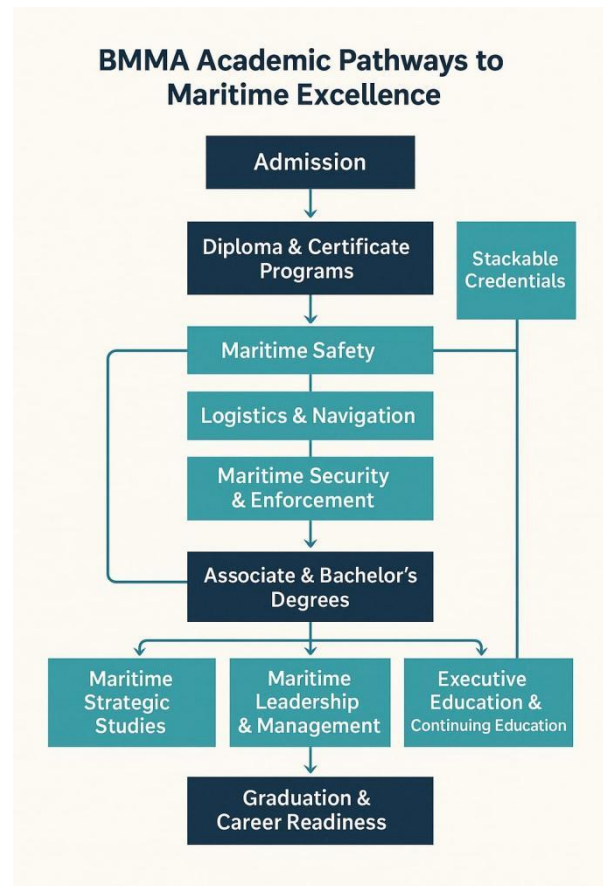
BMMA Academic Pathways to Maritime Excellence

Admission

Diploma & Certificate Programs

Stackable Credentials

Maritime Safety

Logistics & Navigation

Maritime Security & Enforcement

Associate & Bachelor's Degrees

Maritime Strategic Studies

Maritime Leadership & Management

Executive Education & Continuing Education

Graduation & Career Readiness